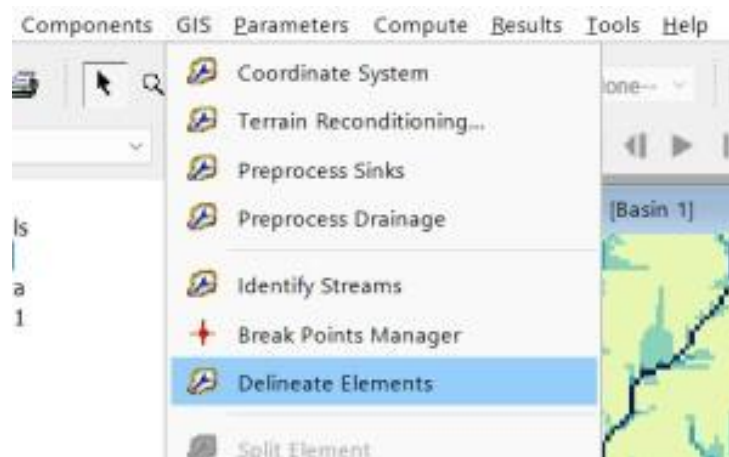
Components GIS Parameters Compute Results Tools Help

Coordinate System
Terrain Reconditioning...
Preprocess Sinks
Preprocess Drainage
Identify Streams
Break Points Manager
Delineate Elements
Split Element

lone--

[Basin 1]

ls
a
1